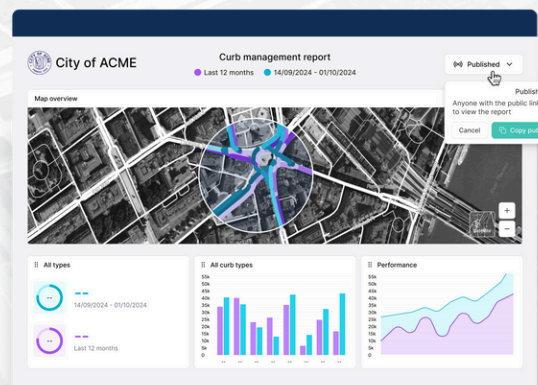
City of ACME

Curb management report

Last 12 months  14/09/2024 - 01/10/2024

Published

Publish
Anyone with the public lin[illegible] to view the report

Cancel  Copy pub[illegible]

Map overview

Satellite

+
−

All types

--
14/09/2024 - 01/10/2024

--
Last 12 months

All curb types

50k
45k
40k
35k
30k
25k
20k
15k
10k
5k
0k

Performance

50k
45k
40k
35k
30k
25k
20k
15k
10k
5k
0k